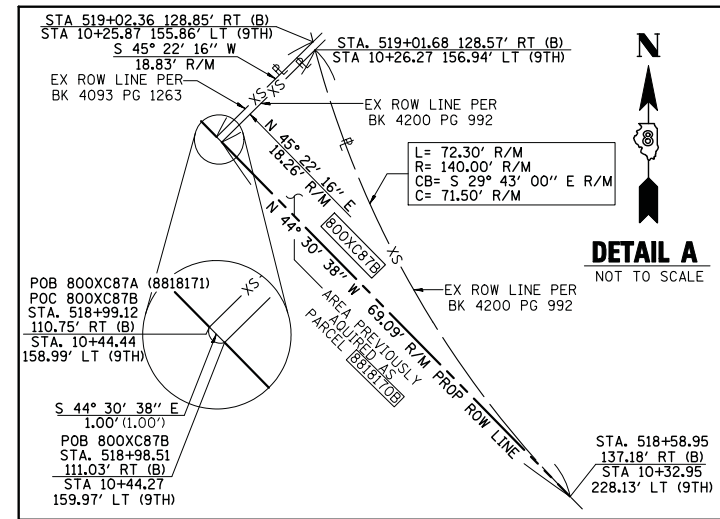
STA 519+02.36 128.85' RT (B)
STA 10+25.87 155.86' LT (9TH)

S 45° 22' 16" W
18.83' R/M

STA. 519+01.68 128.57' RT (B)
STA 10+26.27 156.94' LT (9TH)

N

8

EX ROW LINE PER
BK 4093 PG 1263

XS
XS

℄

EX ROW LINE PER
BK 4200 PG 992

N 45° 22' 16" E
18.26' R/M

L= 72.30' R/M
R= 140.00' R/M
CB= S 29° 43' 00" E R/M
C= 71.50' R/M

800XC87B

N 44° 30' 38" W

℄

XS

DETAIL A
NOT TO SCALE

POB 800XC87A (8818171)
POC 800XC87B
STA. 518+99.12
110.75' RT (B)
STA. 10+44.44
158.99' LT (9TH)

XS

AREA PREVIOUSLY AQUIRED AS PARCEL 881817OB

69.09' R/M PROP ROW LINE

EX ROW LINE PER
BK 4200 PG 992

S 44° 30' 38" E
1.00' (1.00')

POB 800XC87B
STA. 518+98.51
111.03' RT (B)
STA 10+44.27
159.97' LT (9TH)

STA. 518+58.95
137.18' RT (B)
STA 10+32.95
228.13' LT (9TH)